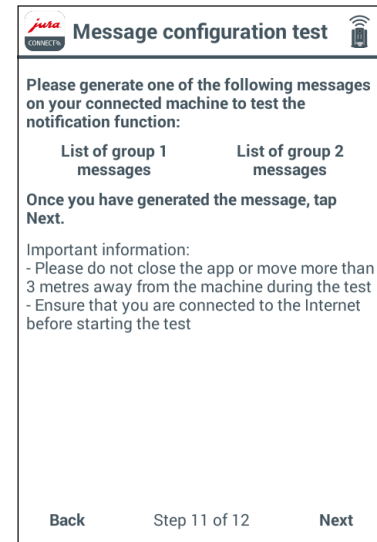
jura CONNECT
Message configuration test

Please generate one of the following messages on your connected machine to test the notification function:

List of group 1 messages

List of group 2 messages

Once you have generated the message, tap Next.

Important information:
- Please do not close the app or move more than 3 metres away from the machine during the test
- Ensure that you are connected to the Internet before starting the test

Back
Step 11 of 12
Next